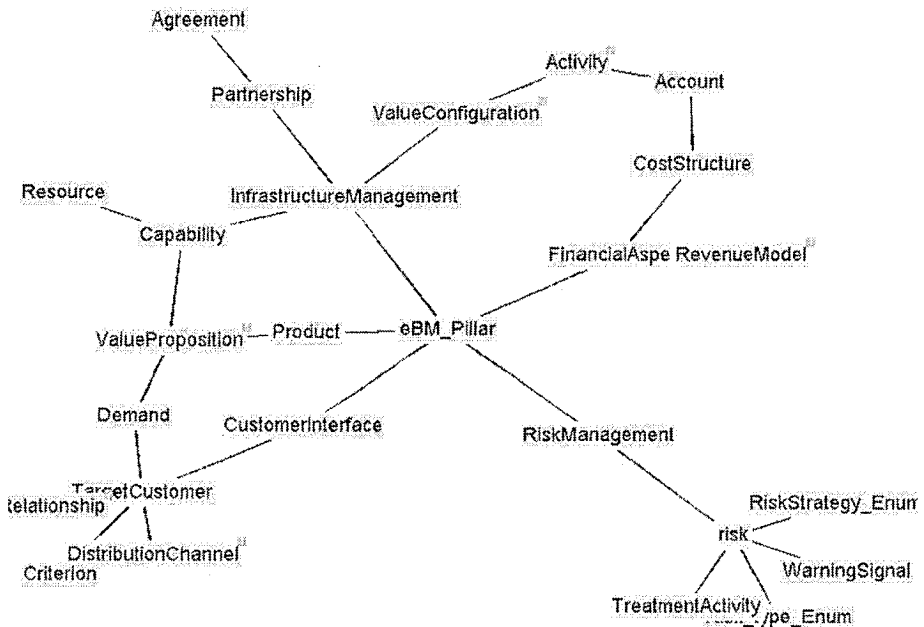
Agreement

Partnership

Activity

Account

ValueConfiguration

CostStructure

Resource

InfrastructureManagement

Capability

FinancialAspe RevenueModel

ValueProposition

Product

eBM_Pillar

Demand

CustomerInterface

RiskManagement

TargetCustomer

Relationship

RiskStrategy_Enum

risk

DistributionChannel

WarningSignal

Criterion

TreatmentActivity

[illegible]ype_Enum